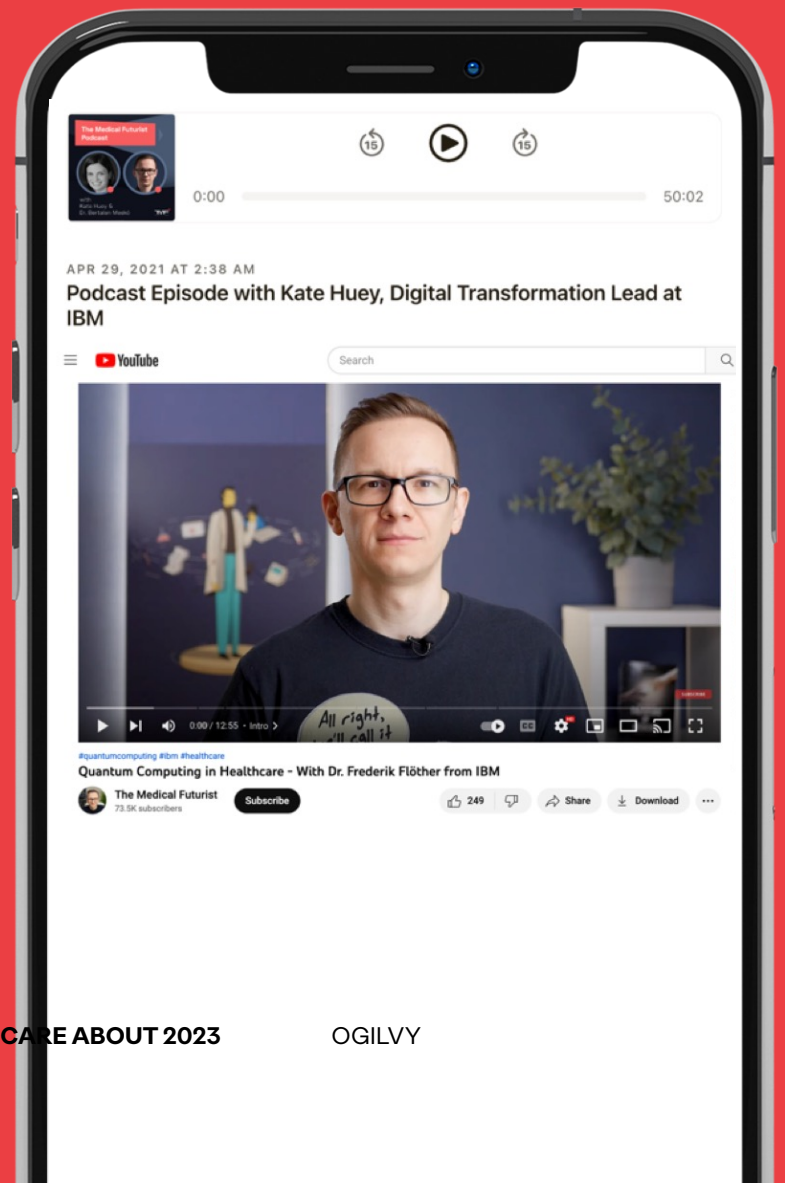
The Medical Futurist Podcast

with Kate Huey & Dr. Bertalan Meskó

15

15

0:00

50:02

APR 29, 2021 AT 2:38 AM

Podcast Episode with Kate Huey, Digital Transformation Lead at IBM

YouTube

Search

0:00 / 12:55 • Intro >

All right, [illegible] call it

SUBSCRIBE

#quantumcomputing #ibm #healthcare

Quantum Computing in Healthcare - With Dr. Frederik Flöther from IBM

The Medical Futurist

73.5K subscribers

Subscribe

249

Share

Download

···

CARE ABOUT 2023

OGILVY